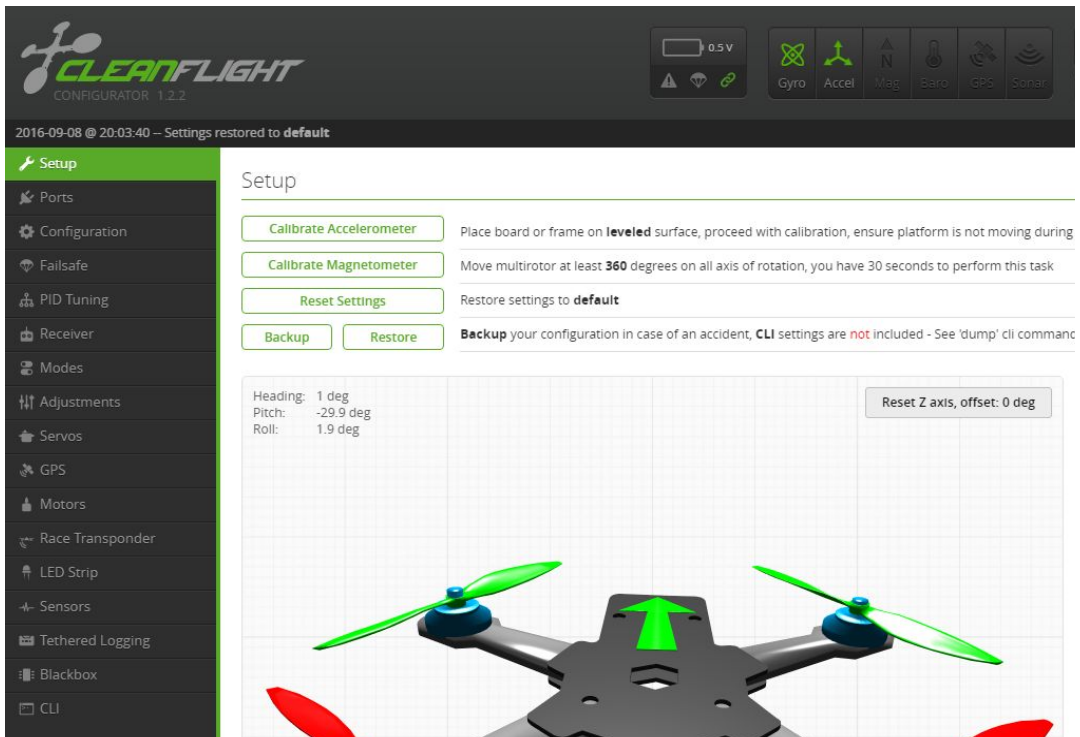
CLEANFLIGHT
CONFIGURATOR 1.2.2

0.5 V

Gyro Accel Mag Baro GPS Sonar

2016-09-08 @ 20:03:40 -- Settings restored to **default**

Setup
Ports
Configuration
Failsafe
PID Tuning
Receiver
Modes
Adjustments
Servos
GPS
Motors
Race Transponder
LED Strip
Sensors
Tethered Logging
Blackbox
CLI

Setup

Calibrate Accelerometer
Place board or frame on **leveled** surface, proceed with calibration, ensure platform is not moving during

Calibrate Magnetometer
Move multirotor at least **360** degrees on all axis of rotation, you have 30 seconds to perform this task

Reset Settings
Restore settings to **default**

Backup Restore
**Backup** your configuration in case of an accident, **CLI** settings are not included - See 'dump' cli commanc

Heading: 1 deg
Pitch: -29.9 deg
Roll: 1.9 deg

Reset Z axis, offset: 0 deg